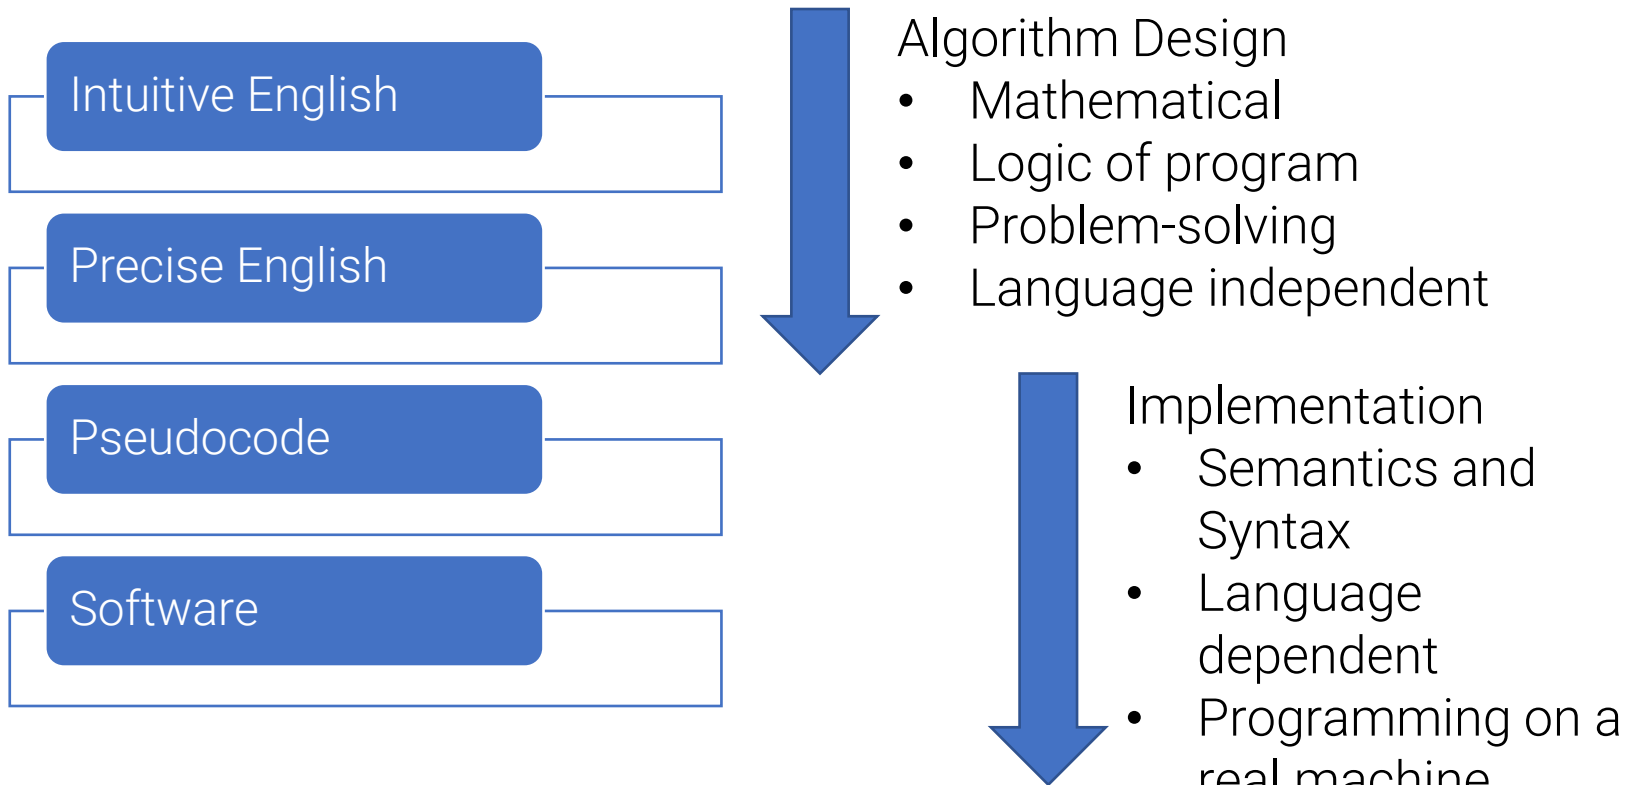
Intuitive English

Precise English

Pseudocode

Software

Algorithm Design
- Mathematical
- Logic of program
- Problem-solving
- Language independent

Implementation
- Semantics and Syntax
- Language dependent
- Programming on a real machine